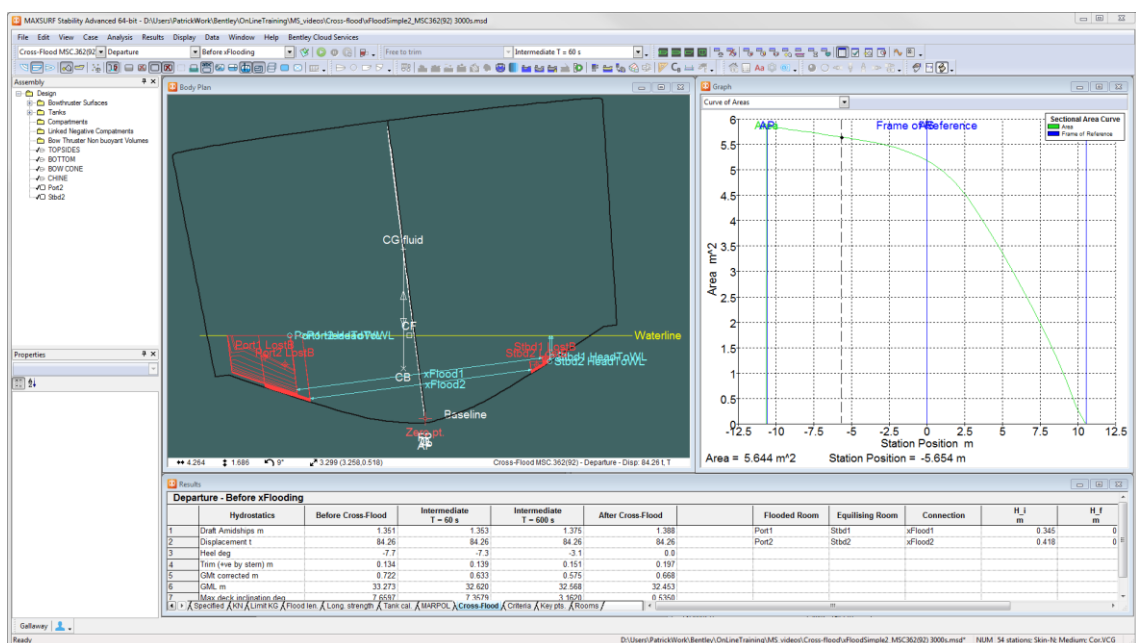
MAXSURF Stability Advanced 64-bit - D:\Users\PatrickWork\Bentley\OnLineTraining\MS_videos\Cross-flood\xFloodSimple2_MSC362(92) 3000s.msd

File Edit View Case Analysis Results Display Data Window Help Bentley Cloud Services

Cross-Flood MSC.362(92) Departure Before xFlooding Free to trim Intermediate T = 60 s

Assembly
Design
Bowthruster Surfaces
Tanks
Compartments
Linked Negative Compartments
Bow Thruster Non buoyant Volumes
TOPSIDES
BOTTOM
BOW CONE
CHINE
Port2
Stbd2

Properties

Body Plan

CG fluid
Port2 HeadToWL
CF
Waterline
Port1 LostB
Port2 LostB
Stbd1 LostB
Stbd2 LostB
Stbd1 HeadToWL
Stbd2 HeadToWL
CB
xFlood1
xFlood2
Baseline
Zero pt.
AP

4.264 1.686 9° 3.299 (3.258,0.518) Cross-Flood MSC.362(92) - Departure - Disp: 84.26 t, T

Graph
Curve of Areas

AP
Frame of Reference
Sectional Area Curve
Area
Frame of Reference

6
5.5
5
4.5
4
3.5
3
2.5
2
1.5
1
0.5
0
Area m^2
-12.5 -10 -7.5 -5 -2.5 0 2.5 5 7.5 10 12.5
Station Position m

Area = 5.644 m^2 Station Position = -5.654 m

Results

Departure - Before xFlooding

| | Hydrostatics | Before Cross-Flood | Intermediate T = 60 s | Intermediate T = 600 s | After Cross-Flood |
|---|---|---|---|---|---|
| 1 | Draft Amidships m | 1.351 | 1.353 | 1.375 | 1.388 |
| 2 | Displacement t | 84.26 | 84.26 | 84.26 | 84.26 |
| 3 | Heel deg | -7.7 | -7.3 | -3.1 | 0.0 |
| 4 | Trim (+ve by stern) m | 0.134 | 0.139 | 0.151 | 0.197 |
| 5 | GMt corrected m | 0.722 | 0.633 | 0.575 | 0.668 |
| 6 | GML m | 33.273 | 32.620 | 32.568 | 32.453 |
| 7 | Max deck inclination deg | 7.6597 | 7.3679 | 3.1620 | 0.5350 |

| Flooded Room | Equilising Room | Connection | H_i m | H_f m |
|---|---|---|---|---|
| Port1 | Stbd1 | xFlood1 | 0.345 | 0 |
| Port2 | Stbd2 | xFlood2 | 0.418 | 0 |

Specified KN Limit KG Flood len. Long. strength Tank cal. MARPOL Cross-Flood Criteria Key pts. Rooms

Gallaway

Ready D:\Users\PatrickWork\Bentley\OnLineTraining\MS_videos\Cross-flood\xFloodSimple2_MSC362(92) 3000s.msd* NUM 54 stations; Skin-N; Medium; Cor.VCG